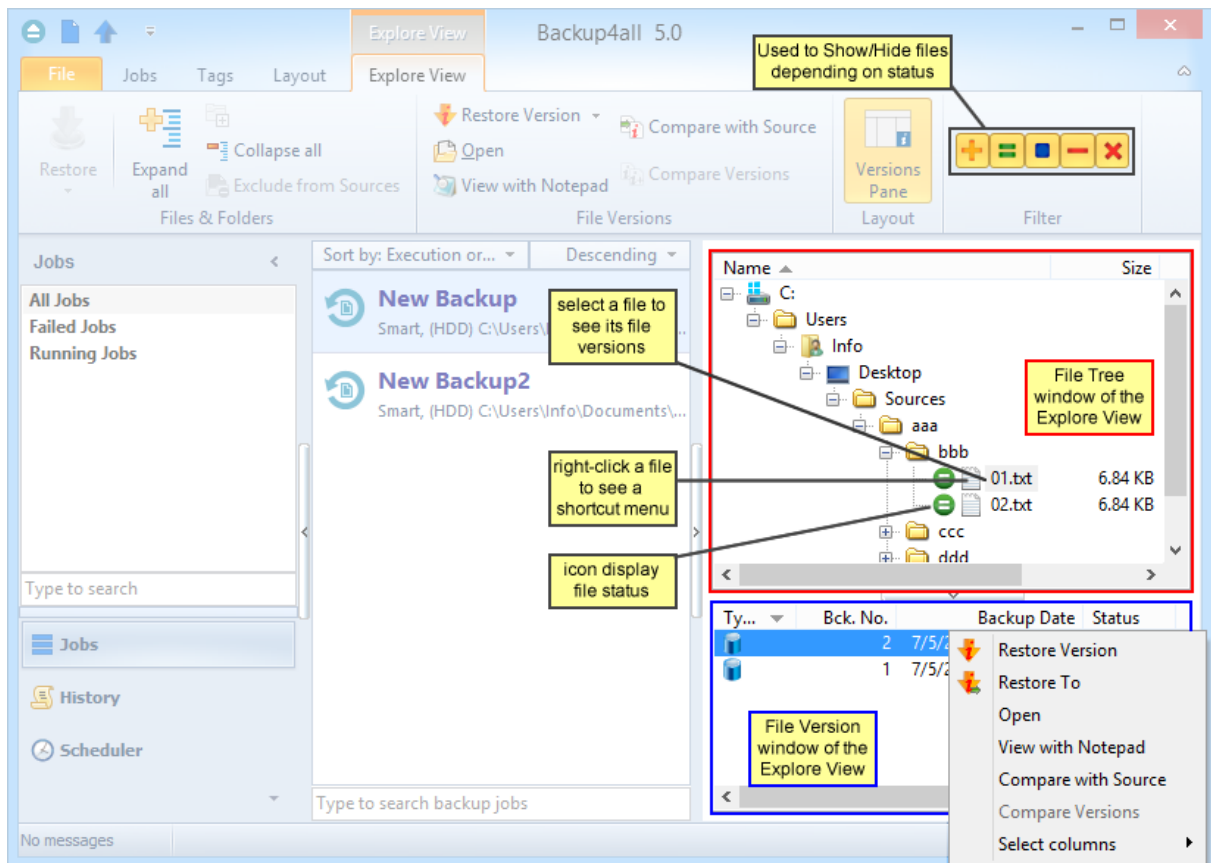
Explore View Backup4all 5.0

File Jobs Tags Layout Explore View

Used to Show/Hide files depending on status

Restore Expand all Collapse all Exclude from Sources Files & Folders

Restore Version Open View with Notepad Compare with Source Compare Versions File Versions

Versions Pane Layout

Filter

Jobs
All Jobs
Failed Jobs
Running Jobs
Type to search

Jobs
History
Scheduler

Sort by: Execution or... Descending

New Backup
Smart, (HDD) C:\Users\

New Backup2
Smart, (HDD) C:\Users\Info\Documents\...

Type to search backup jobs

select a file to see its file versions

right-click a file to see a shortcut menu

icon display file status

Name Size
C:
Users
Info
Desktop
Sources
aaa
bbb
01.txt 6.84 KB
02.txt 6.84 KB
ccc
ddd

File Tree window of the Explore View

Ty... Bck. No. Backup Date Status
2 7/5/2
1 7/5/2

File Version window of the Explore View

Restore Version
Restore To
Open
View with Notepad
Compare with Source
Compare Versions
Select columns

No messages